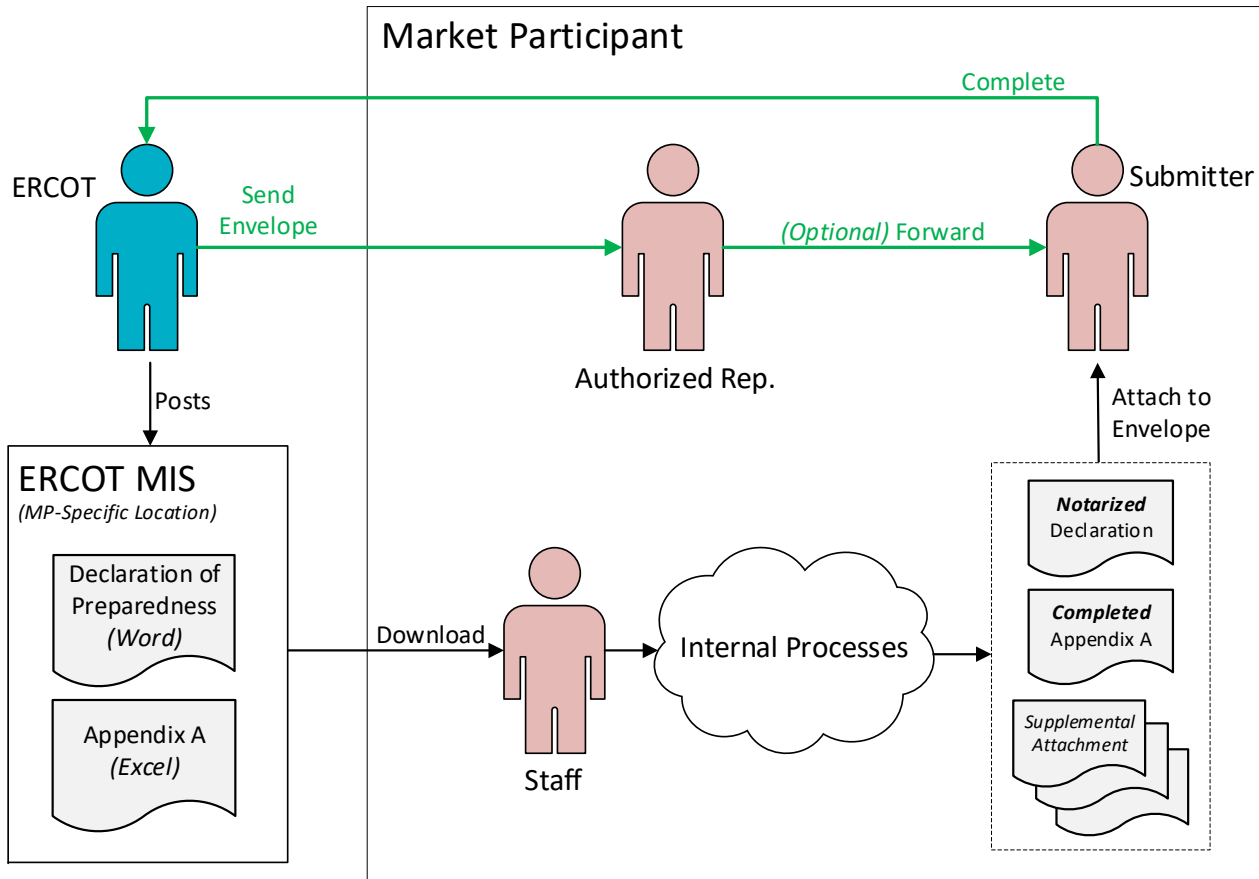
Market Participant

Complete

ERCOT

Send Envelope

(Optional) Forward

Submitter

Authorized Rep.

Posts

Attach to Envelope

ERCOT MIS
(MP-Specific Location)

Declaration of Preparedness
(Word)

Appendix A
(Excel)

Download

Staff

Internal Processes

Notarized
Declaration

Completed
Appendix A

Supplemental Attachment